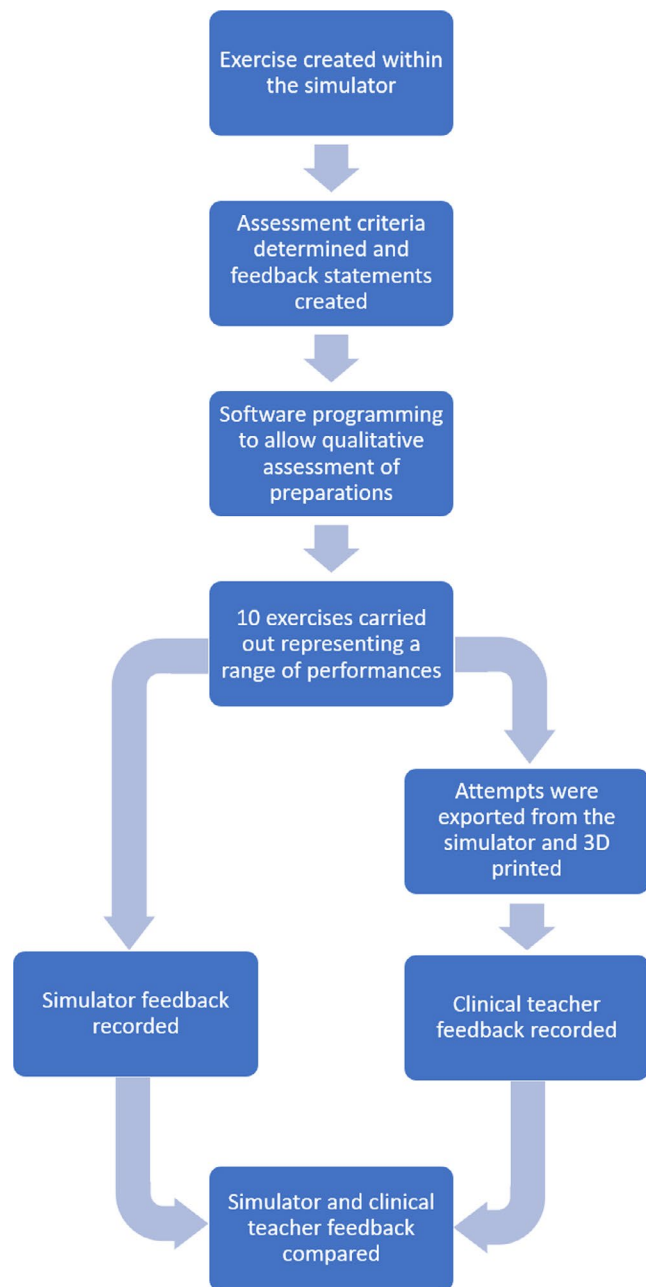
Exercise created within the simulator

Assessment criteria determined and feedback statements created

Software programming to allow qualitative assessment of preparations

10 exercises carried out representing a range of performances

Attempts were exported from the simulator and 3D printed

Simulator feedback recorded

Clinical teacher feedback recorded

Simulator and clinical teacher feedback compared